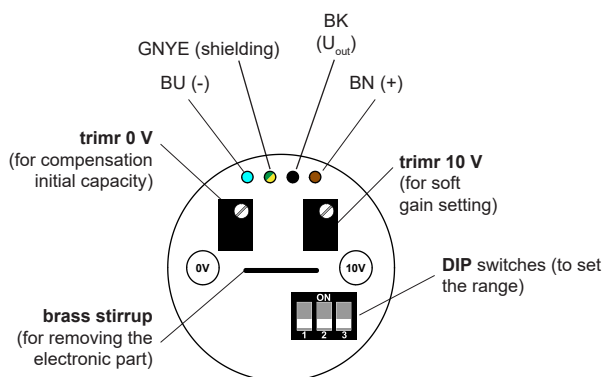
BK
($U_{out}$)

GNYE (shielding)

BU (-)

BN (+)

**trimr 0 V**
(for compensation initial capacity)

**trimr 10 V**
(for soft gain setting)

0V

10V

**DIP** switches (to set the range)

ON
1 2 3

**brass stirrup**
(for removing the electronic part)